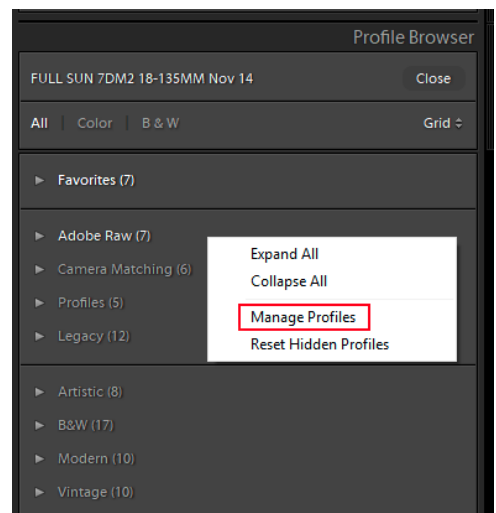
Profile Browser

FULL SUN 7DM2 18-135MM Nov 14

Close

All | Color | B & W

Grid ÷

► Favorites (7)

► Adobe Raw (7)

► Camera Matching (6)

► Profiles (5)

► Legacy (12)

Expand All

Collapse All

Manage Profiles

Reset Hidden Profiles

► Artistic (8)

► B&W (17)

► Modern (10)

► Vintage (10)